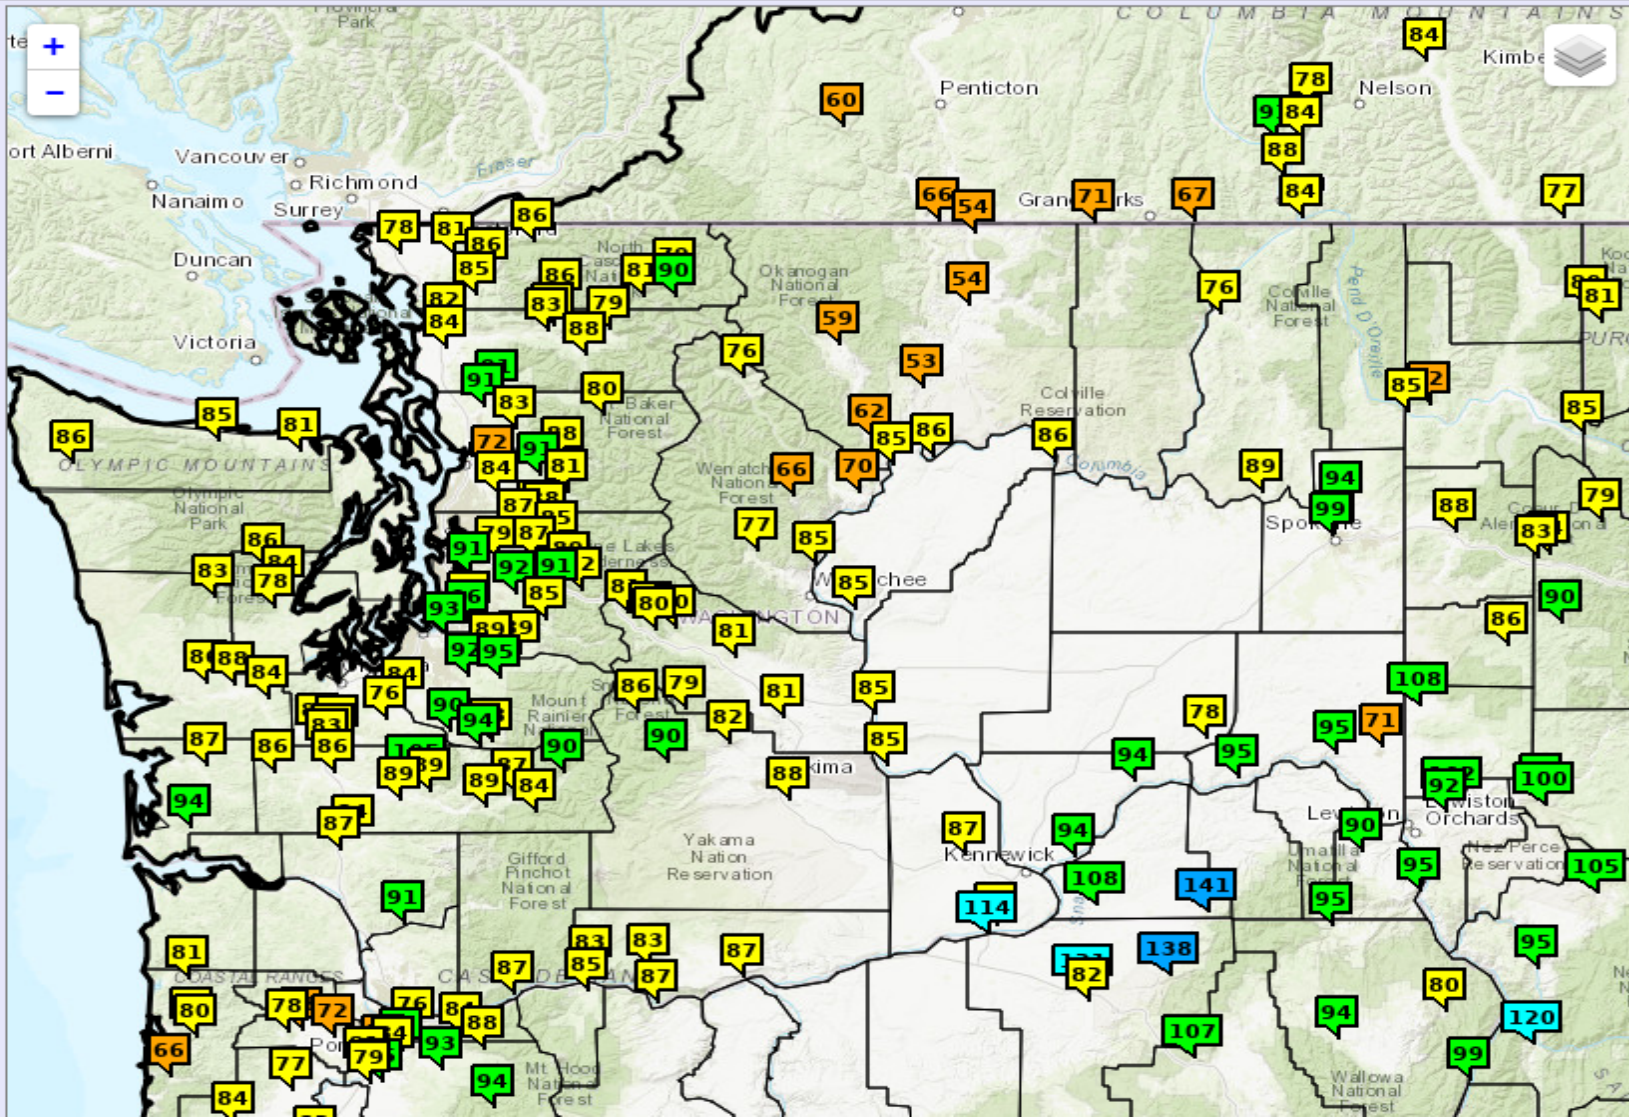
+
−
COLUMBIA MOUNTAINS
84
Kimbe
Penticton
78
Nelson
60
9
84
88
84
ort Alberni
Vancouver
Richmond
Nanaimo
Surrey
66
54
Grand Forks
71
67
77
78
81
86
86
Duncan
85
86
81
90
Okanogan National Forest
54
76
82
83
79
84
88
59
81
Victoria
91
76
53
85
82
80
83
85
Colville Reservation
86
85
81
72
91
88
62
85
86
86
84
81
OLYMPIC MOUNTAINS
66
70
89
94
Olympic National Park
87
Wenatchee National Forest
99
Spokane
88
79
86
79
87
91
77
85
83
83
84
92
91
Wenatchee
78
85
90
93
80
86
81
88
84
92
95
108
86
79
81
85
76
90
94
82
78
87
86
86
Mount Rainier
90
71
95
94
95
100
89
89
89
84
88
Yakima
85
94
92
Lewiston
Orchards
94
87
87
Yakama Nation Reservation
90
Kennewick
Gifford Pinchot National Forest
108
141
95
105
91
114
95
81
COAST RANGES
83
83
87
87
85
87
138
82
95
80
78
72
80
84
88
107
94
120
66
93
79
77
94
Mt Hood National Forest
99
84
Wallowa National Forest